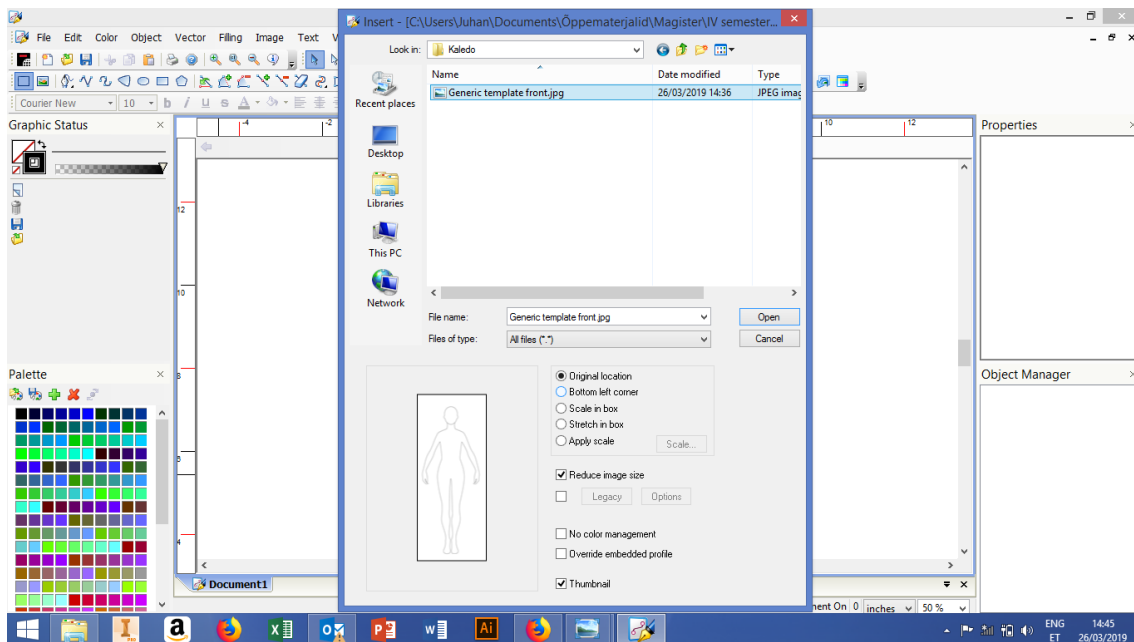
File Edit Color Object Vector Filling Image Text V

Courier New 10

Graphic Status

Palette

Document1

Properties

Object Manager

Insert - [C:\Users\Juhan\Documents\Õppematerjalid\Magister\IV semester...

Look in: Kaledo

Recent places

Desktop

Libraries

This PC

Network

| Name | Date modified | Type |
|---|---|---|
| Generic template front.jpg | 26/03/2019 14:36 | JPEG imag |

File name: Generic template front.jpg

Open

Files of type: All files (*.*)

Cancel

Original location
Bottom left corner
Scale in box
Stretch in box
Apply scale
Scale...

Reduce image size

Legacy
Options

No color management
Override embedded profile

Thumbnail

-4 -2 10 12

12
10
8
6
4

ment On 0 inches 50 %

ENG ET

14:45 26/03/2019